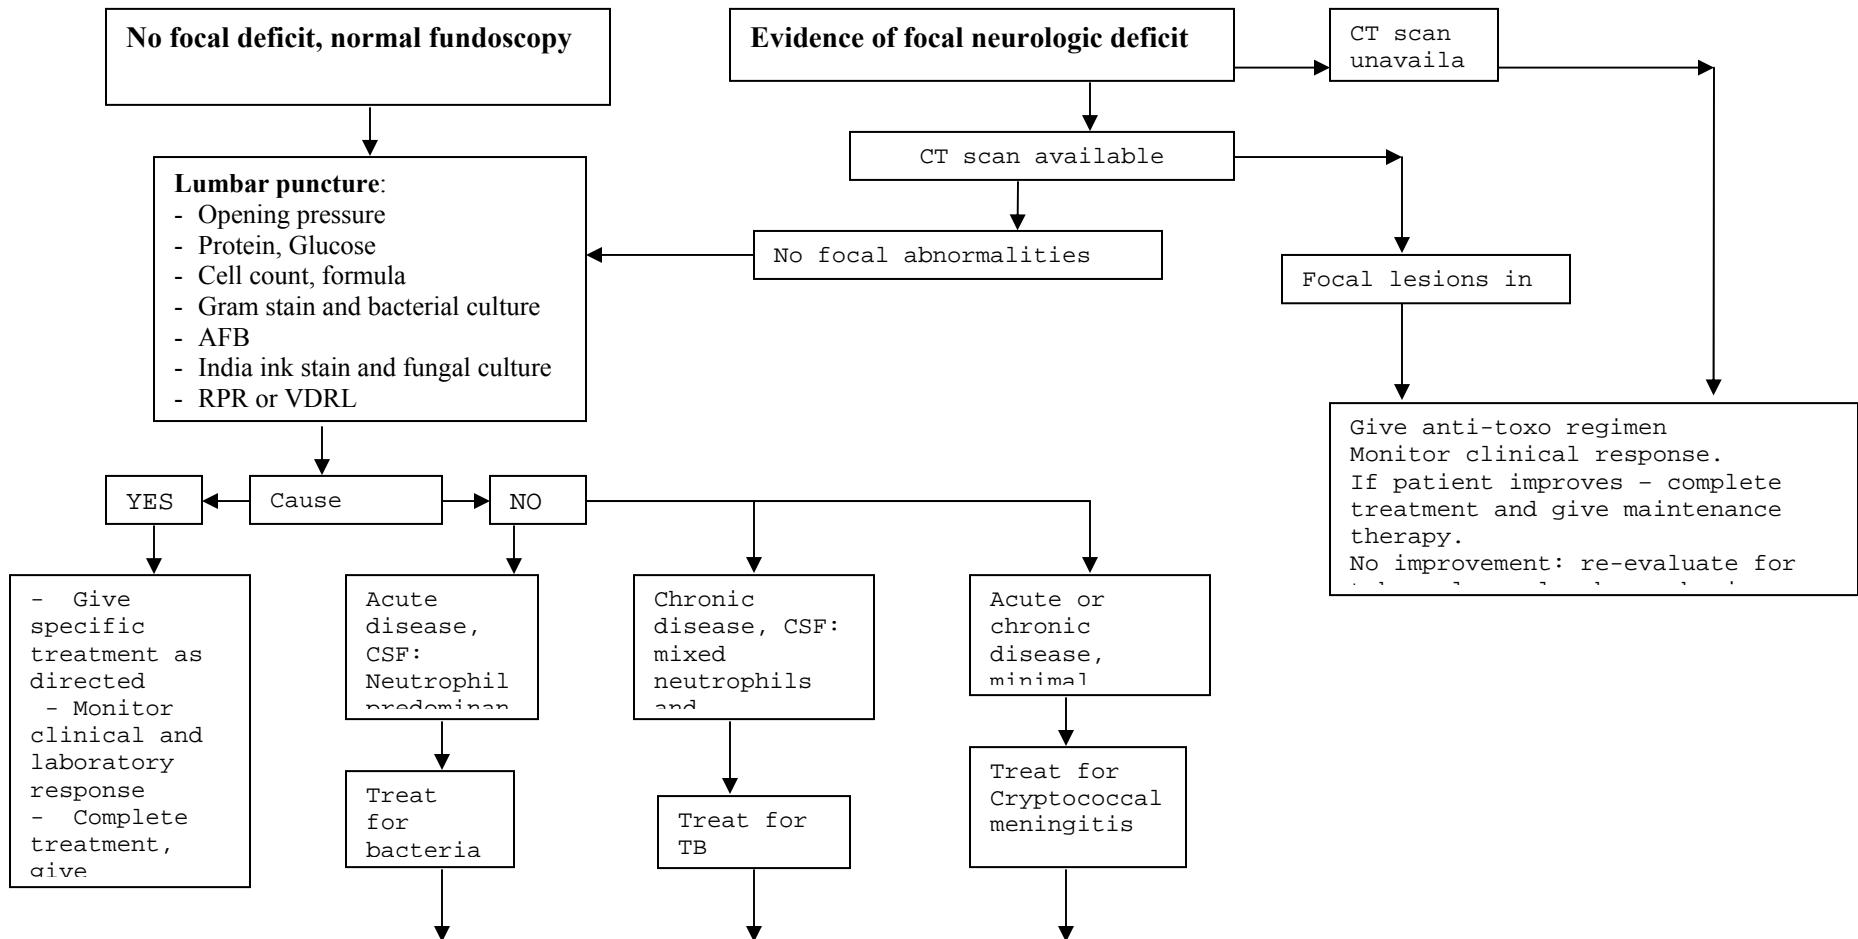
No focal deficit, normal fundoscopy

Evidence of focal neurologic deficit

CT scan unavaila

CT scan available

Lumbar puncture:
- Opening pressure
- Protein, Glucose
- Cell count, formula
- Gram stain and bacterial culture
- AFB
- India ink stain and fungal culture
- RPR or VDRL

No focal abnormalities

Focal lesions in

Give anti-toxo regimen
Monitor clinical response.
If patient improves – complete treatment and give maintenance therapy.
No improvement: re-evaluate for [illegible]

YES

Cause

NO

- Give specific treatment as directed
- Monitor clinical and laboratory response
- Complete treatment, give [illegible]

Acute disease, CSF: Neutrophil predominan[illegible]

Chronic disease, CSF: mixed neutrophils and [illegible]

Acute or chronic disease, minimal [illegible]

Treat for bacteria

Treat for TB

Treat for Cryptococcal meningitis